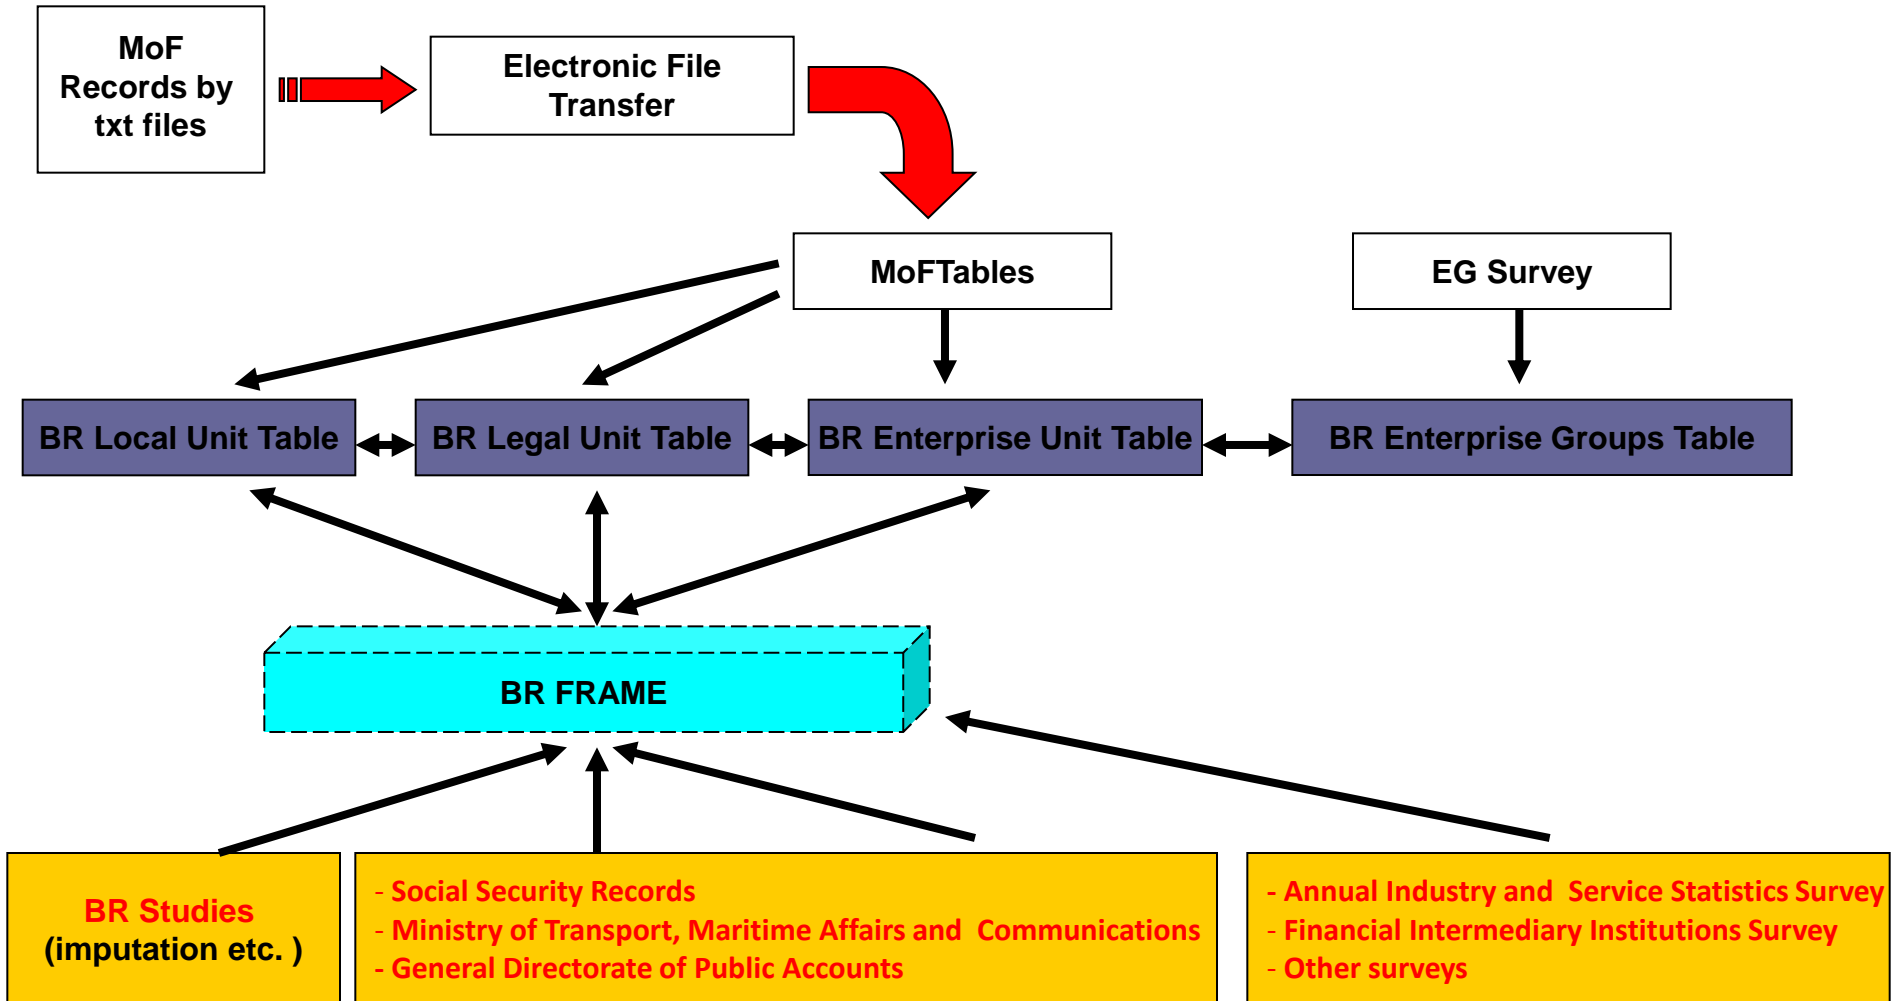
MoF Records by txt files

Electronic File Transfer

MoFTables

EG Survey

BR Local Unit Table

BR Legal Unit Table

BR Enterprise Unit Table

BR Enterprise Groups Table

BR FRAME

BR Studies
(imputation etc. )

- Social Security Records
- Ministry of Transport, Maritime Affairs and Communications
- General Directorate of Public Accounts

- Annual Industry and Service Statistics Survey
- Financial Intermediary Institutions Survey
- Other surveys